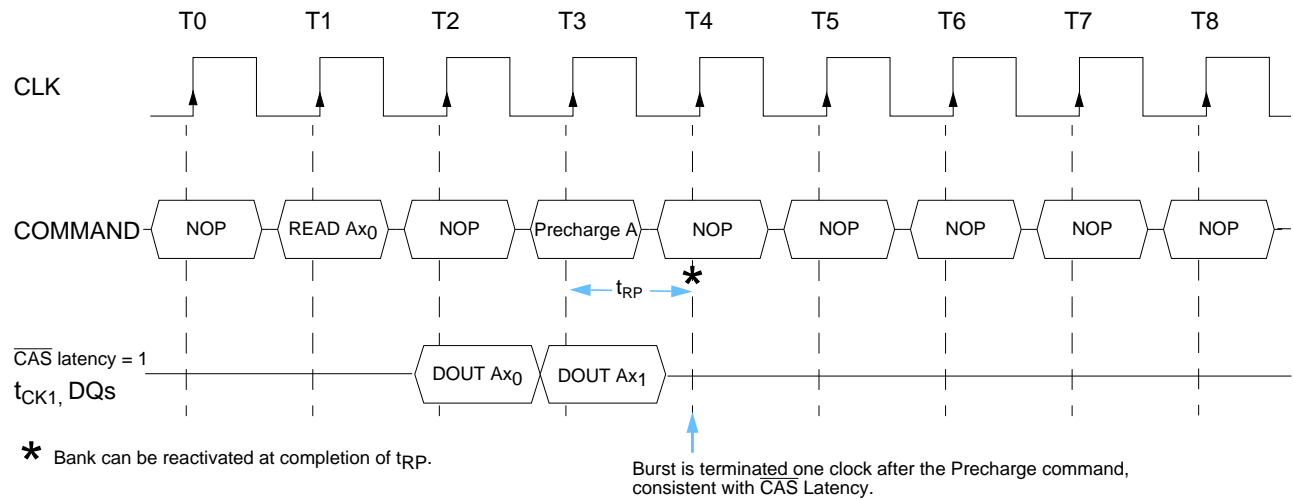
T0 T1 T2 T3 T4 T5 T6 T7 T8

CLK

COMMAND NOP READ $Ax_0$ NOP Precharge A NOP NOP NOP NOP NOP

$t_{RP}$ *

$\overline{CAS}$ latency = 1
$t_{CK1}$, DQs

DOUT $Ax_0$ DOUT $Ax_1$

* Bank can be reactivated at completion of $t_{RP}$.

Burst is terminated one clock after the Precharge command, consistent with $\overline{CAS}$ Latency.